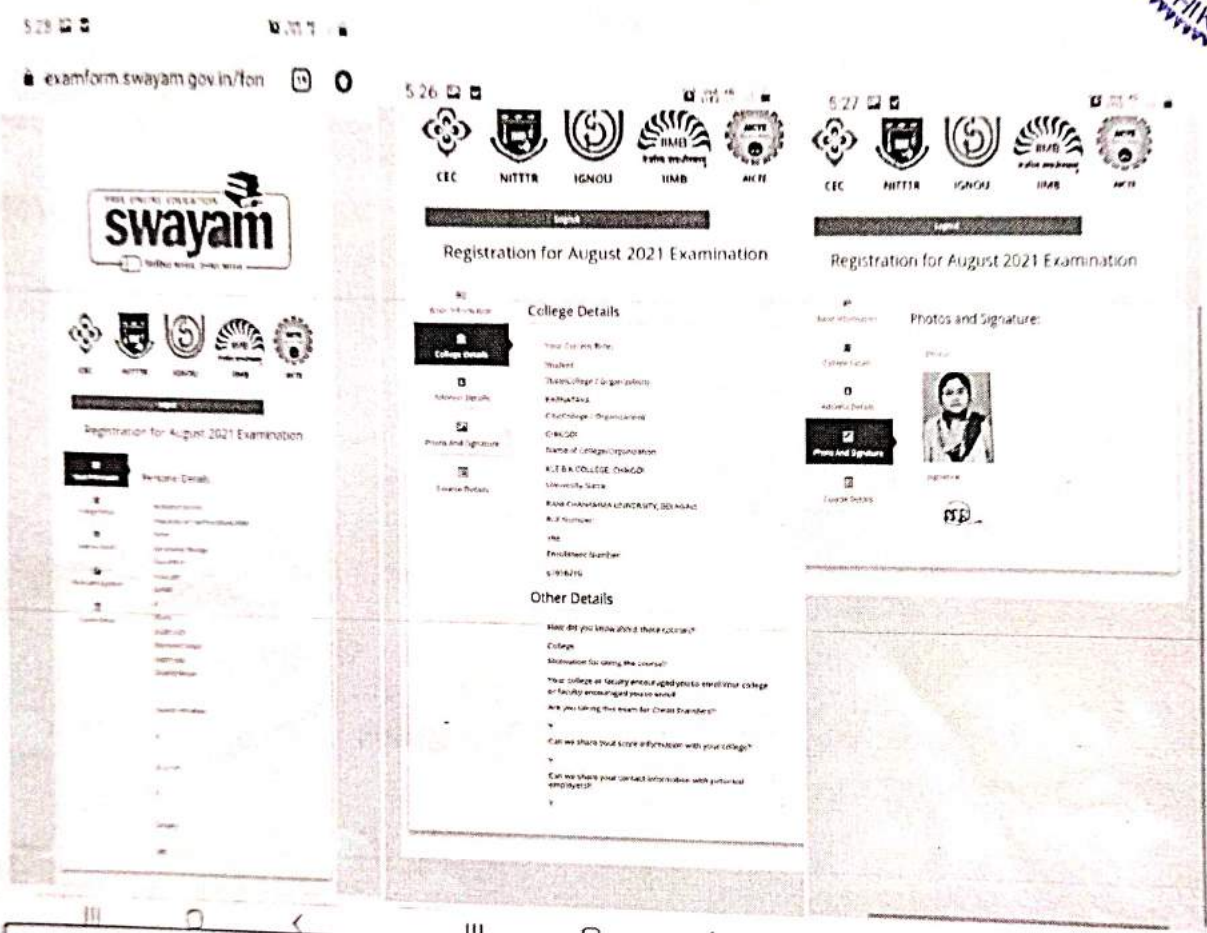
5:25

examform.swayam.gov.in/fon

FREE ONLINE EDUCATION
swayam

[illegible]

Registration for August 2021 Examination

Personal Details

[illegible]

5:26

CEC NITTTR IGNOU IIMB AICTE

Logout

Registration for August 2021 Examination

Basic Information

College Details

Address Details

Photo And Signature

Course Details

College Details

Your Current Role:

Student

State(College / Organization)

KARNATAKA

City(College / Organization)

CHIKODI

Name of College/Organization

KLE B.K.COLLEGE, CHIKODI

University Name

RANI CHANNAMMA UNIVERSITY, BELAGAVI

Roll Number

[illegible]

Enrollment Number

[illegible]

Other Details

How did you know about these courses?

College

Motivation for taking the course?

Your college or faculty encouraged you to enroll your college or faculty encouraged you to enroll

Are you taking this exam for Credit Transfers?

Y

Can we share your score information with your college?

Y

Can we share your contact information with potential employers?

Y

5:27

CEC NITTTR IGNOU IIMB AICTE

Logout

Registration for August 2021 Examination

Basic Information

College Details

Address Details

Photo And Signature

Course Details

Photos and Signature:

Photo

Signature